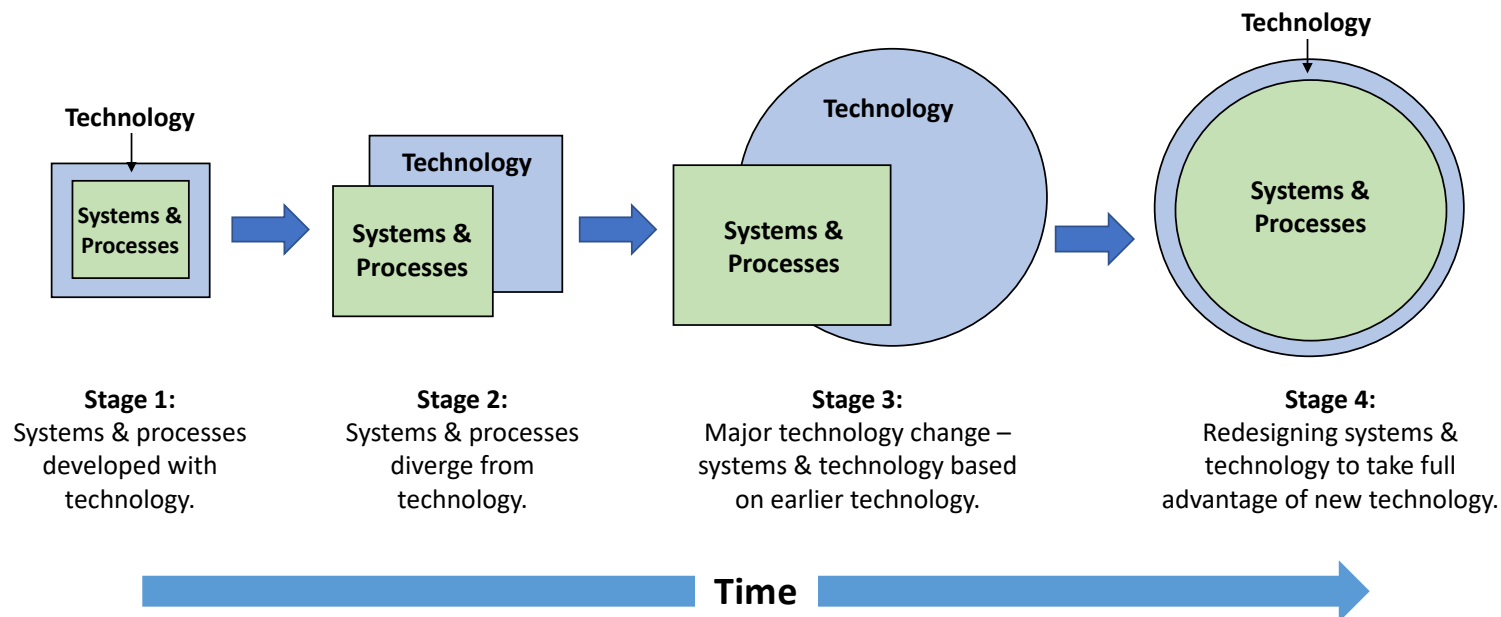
Technology

Systems & Processes

Technology

Systems & Processes

Technology

Systems & Processes

Technology

Systems & Processes

**Stage 1:**
Systems & processes developed with technology.

**Stage 2:**
Systems & processes diverge from technology.

**Stage 3:**
Major technology change – systems & technology based on earlier technology.

**Stage 4:**
Redesigning systems & technology to take full advantage of new technology.

Time